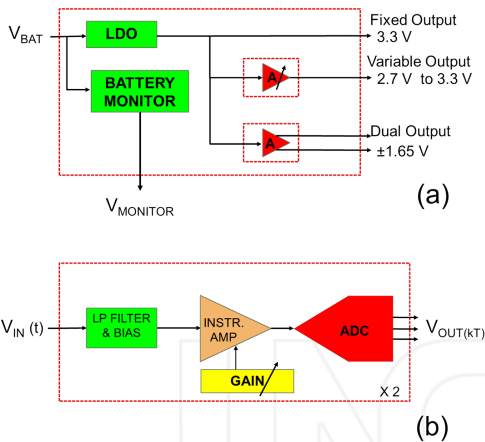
$V_{BAT}$

LDO

BATTERY MONITOR

Fixed Output
3.3 V

Variable Output
2.7 V to 3.3 V

A

A

Dual Output
±1.65 V

$V_{MONITOR}$

(a)

$V_{IN}$ (t)

LP FILTER & BIAS

INSTR. AMP

GAIN

ADC

$V_{OUT(kT)}$

X 2

(b)